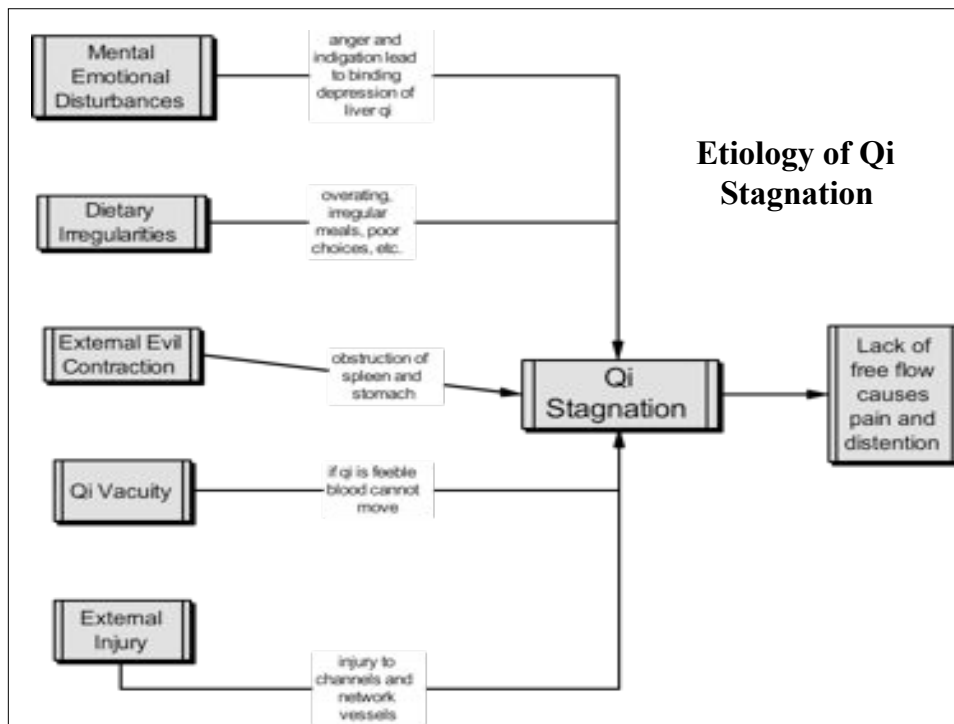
Etiology of Qi Stagnation

Mental Emotional Disturbances

anger and indigation lead to binding depression of liver qi

Dietary Irregularities

overating, irregular meals, poor choices, etc.

External Evil Contraction

obstruction of spleen and stomach

Qi Vacuity

if qi is feeble blood cannot move

External Injury

injury to channels and network vessels

Qi Stagnation

Lack of free flow causes pain and distention